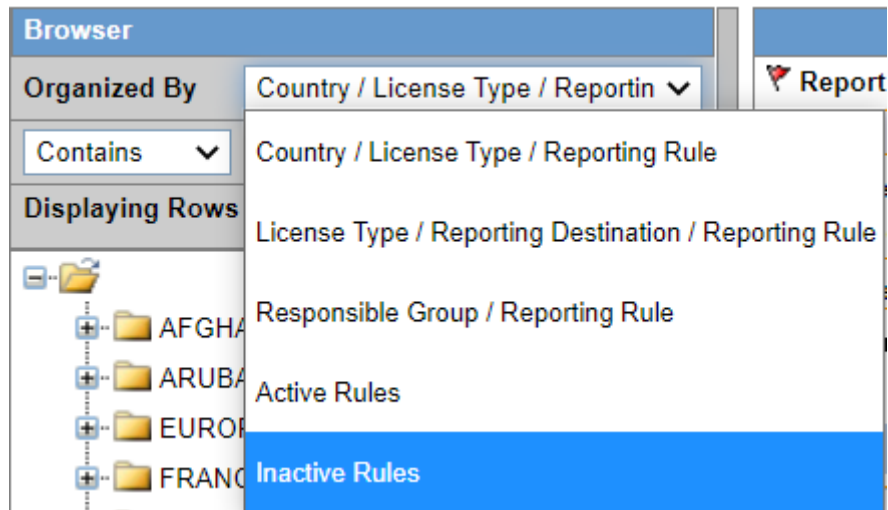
Browser

Organized By Country / License Type / Reportin

Report

Contains

Displaying Rows

AFGHA
ARUBA
EUROP
FRANC

Country / License Type / Reporting Rule

License Type / Reporting Destination / Reporting Rule

Responsible Group / Reporting Rule

Active Rules

Inactive Rules